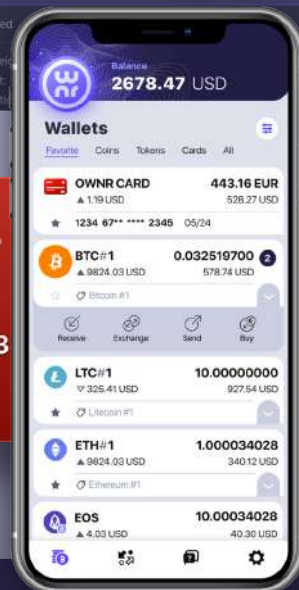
ed

Balance
2678.47 USD

Wallets

Favorite Coins Tokens Cards All

OWNR CARD
443.16 EUR
▲ 1.19 USD
528.27 USD
1234 67** **** 2345 05/24

BTC#1
0.032519700
2
▲ 9824.03 USD
578.74 USD
Bitcoin #1

Receive Exchange Send Buy

LTC#1
10.00000000
▽ 325.41 USD
927.54 USD
Litecoin #1

ETH#1
1.000034028
▲ 9824.03 USD
340.12 USD
Ethereum #1

EOS
10.00034028
▲ 4.03 USD
40.30 USD